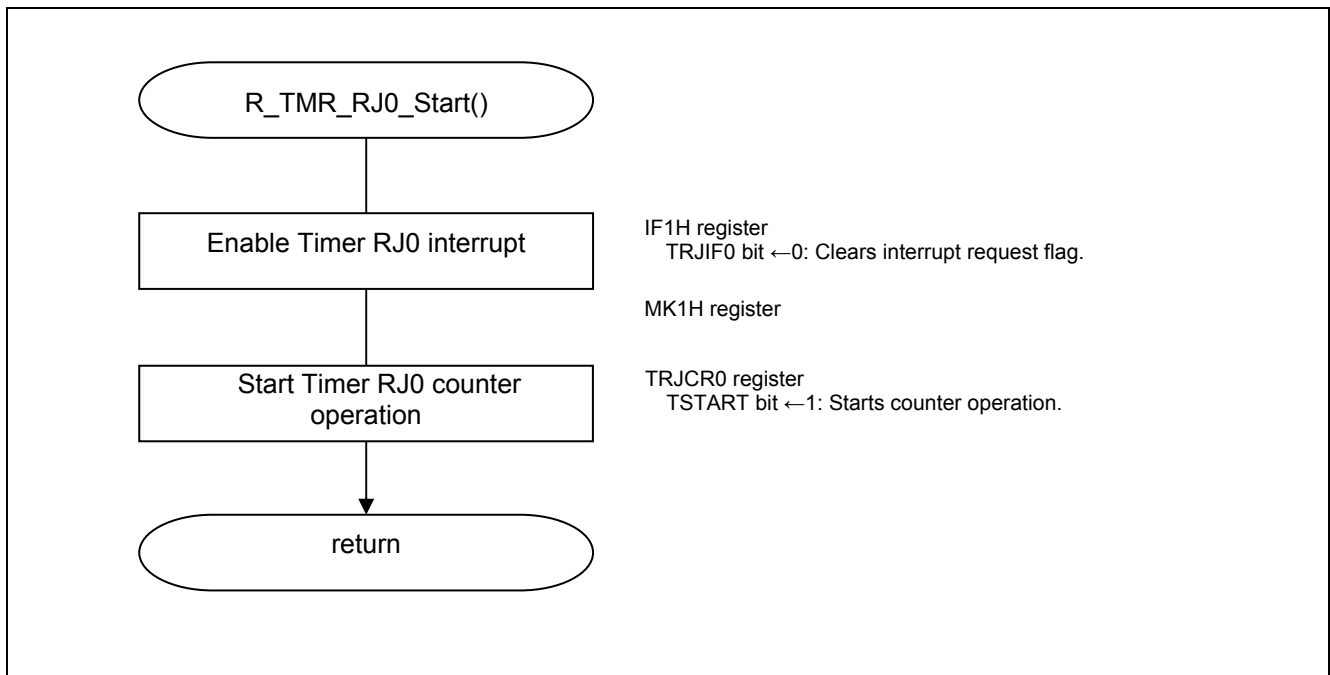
R_TMR_RJ0_Start()

Enable Timer RJ0 interrupt

IF1H register
TRJIF0 bit ←0: Clears interrupt request flag.

MK1H register

Start Timer RJ0 counter operation

TRJCR0 register
TSTART bit ←1: Starts counter operation.

return